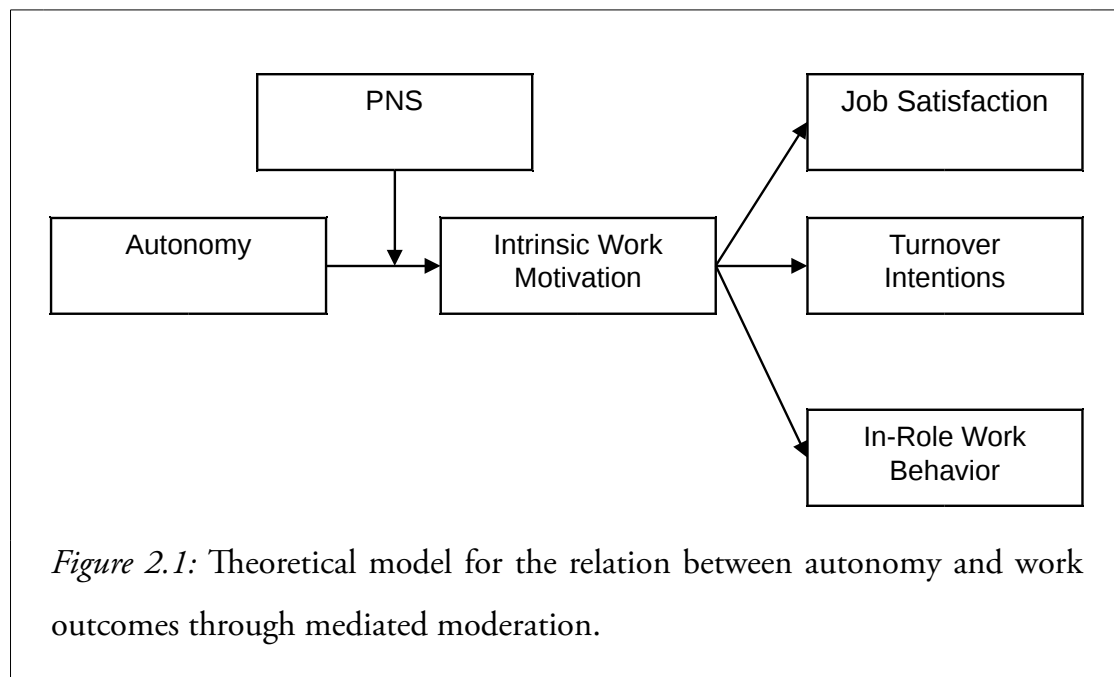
PNS

Autonomy

Intrinsic Work Motivation

Job Satisfaction

Turnover Intentions

In-Role Work Behavior

*Figure 2.1:* Theoretical model for the relation between autonomy and work outcomes through mediated moderation.